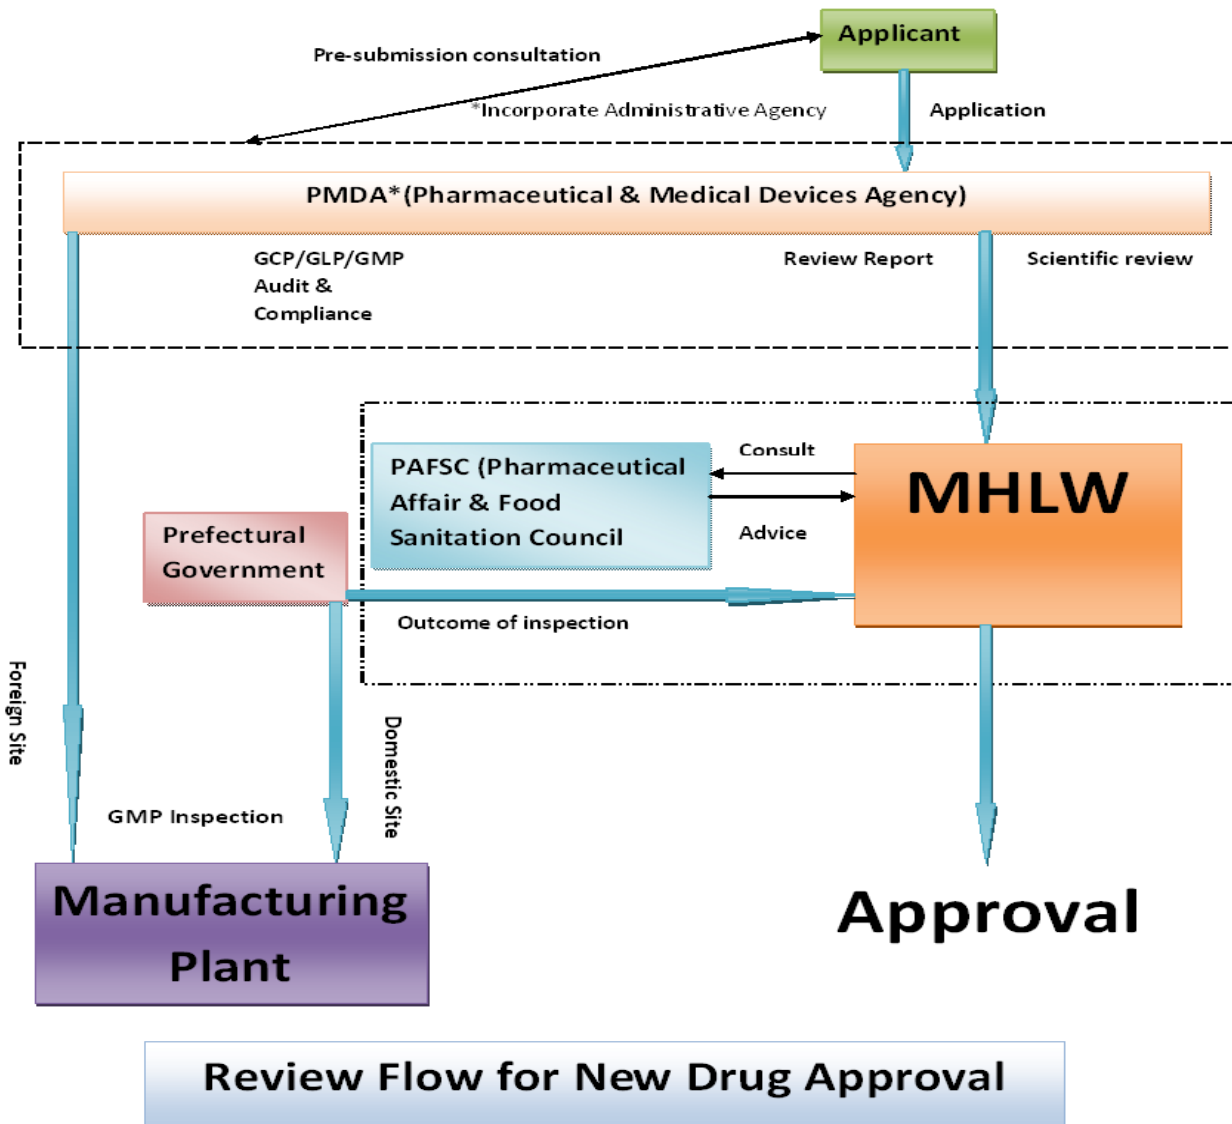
Applicant

Pre-submission consultation

*Incorporate Administrative Agency

Application

PMDA*(Pharmaceutical & Medical Devices Agency)

GCP/GLP/GMP Audit & Compliance

Review Report

Scientific review

PAFSC (Pharmaceutical Affair & Food Sanitation Council

Consult

Advice

MHLW

Prefectural Government

Outcome of inspection

Foreign Site

Domestic Site

GMP Inspection

Manufacturing Plant

Approval

Review Flow for New Drug Approval